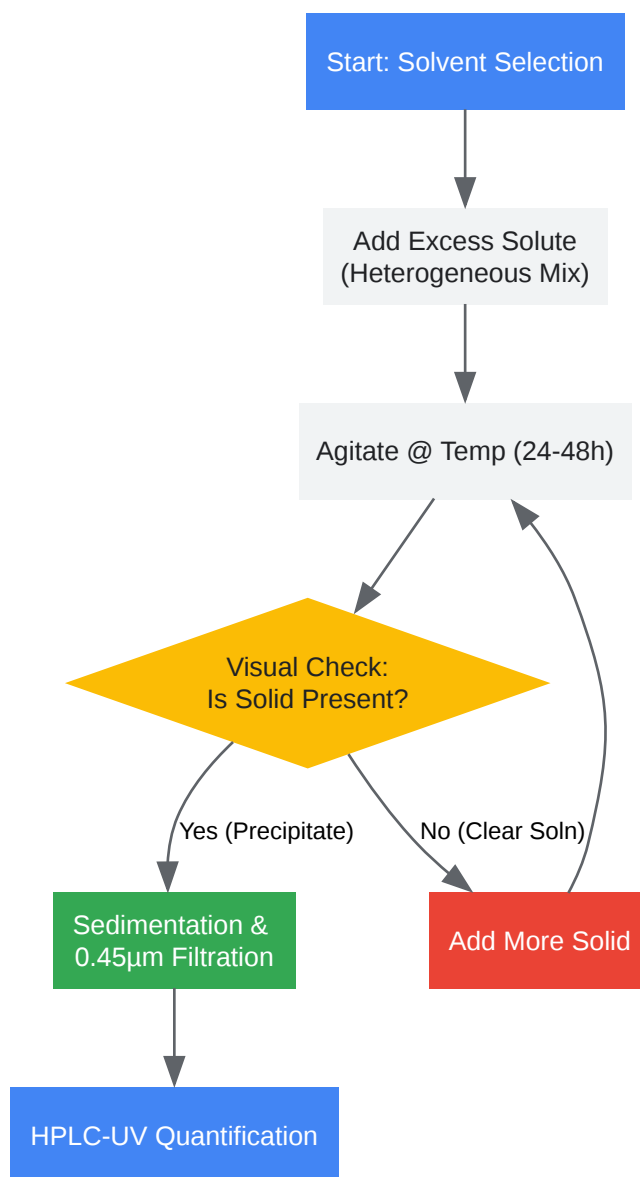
Start: Solvent Selection

Add Excess Solute
(Heterogeneous Mix)

Agitate @ Temp (24-48h)

Visual Check:
Is Solid Present?

Yes (Precipitate)

No (Clear Soln)

Sedimentation &
0.45µm Filtration

Add More Solid

HPLC-UV Quantification